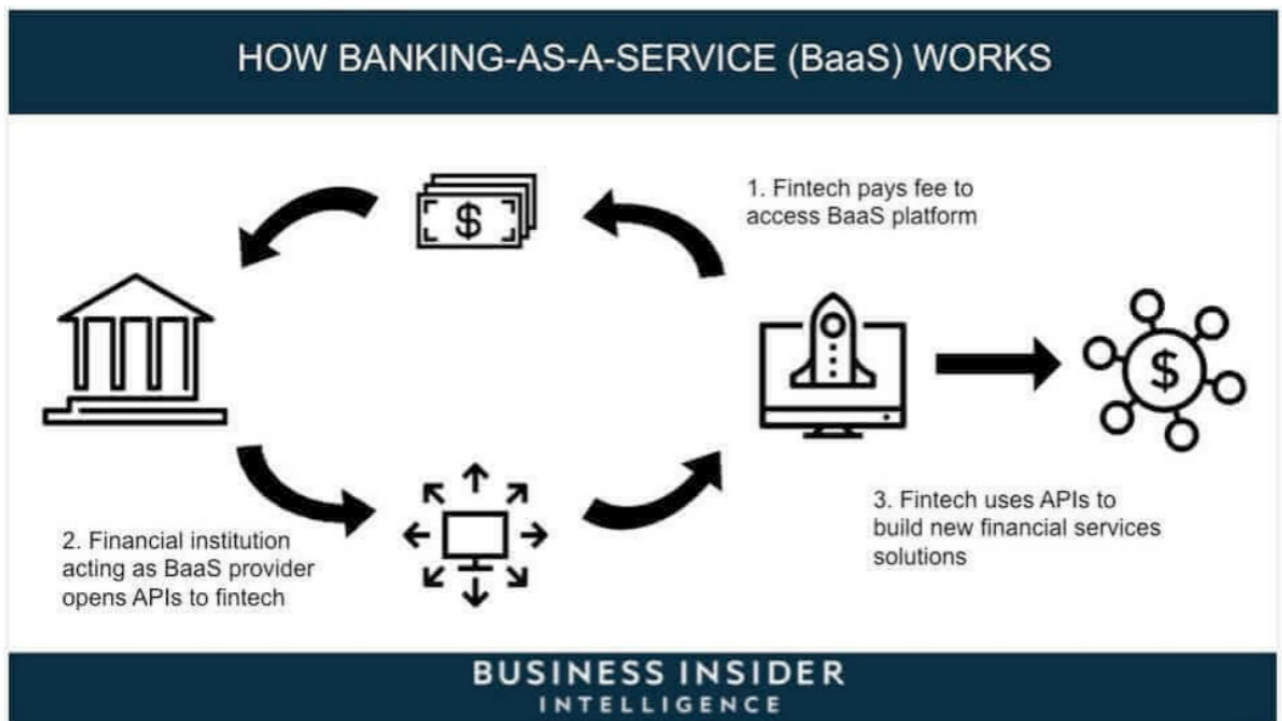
HOW BANKING-AS-A-SERVICE (BaaS) WORKS

$

1. Fintech pays fee to access BaaS platform

$

2. Financial institution acting as BaaS provider opens APIs to fintech

3. Fintech uses APIs to build new financial services solutions

BUSINESS INSIDER
INTELLIGENCE